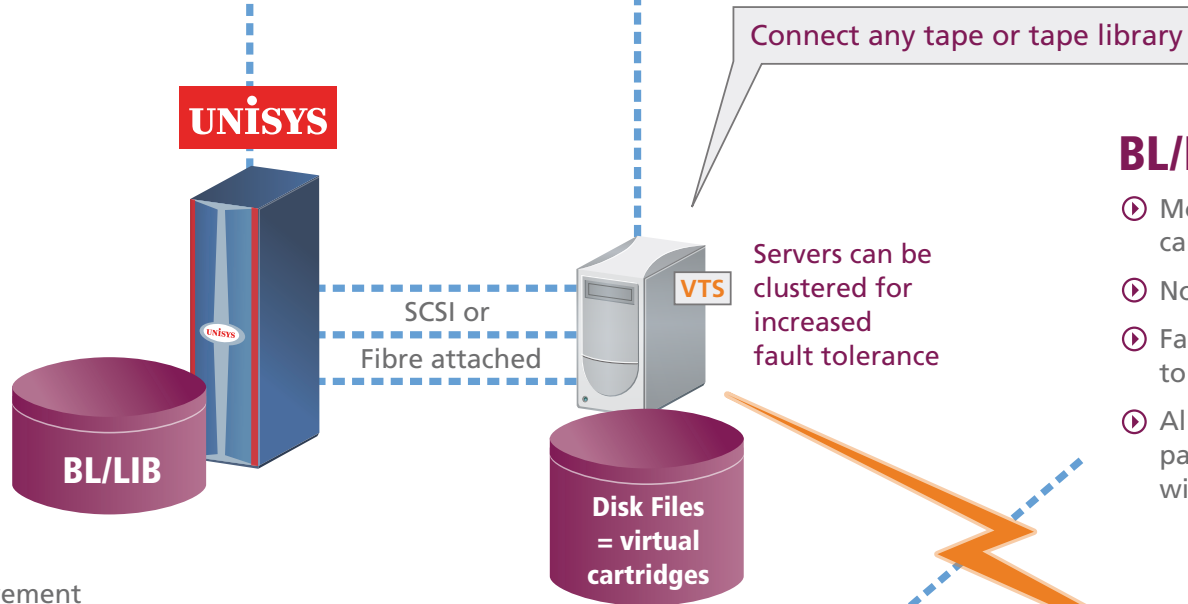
Connect any tape or tape library

UNISYS

UNISYS

BL/LIB

SCSI or
Fibre attached

VTS

Servers can be clustered for increased fault tolerance

Disk Files = virtual cartridges

BL/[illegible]

Mo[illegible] ca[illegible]

No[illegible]

Fa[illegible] to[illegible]

Al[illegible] pa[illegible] wi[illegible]

ement